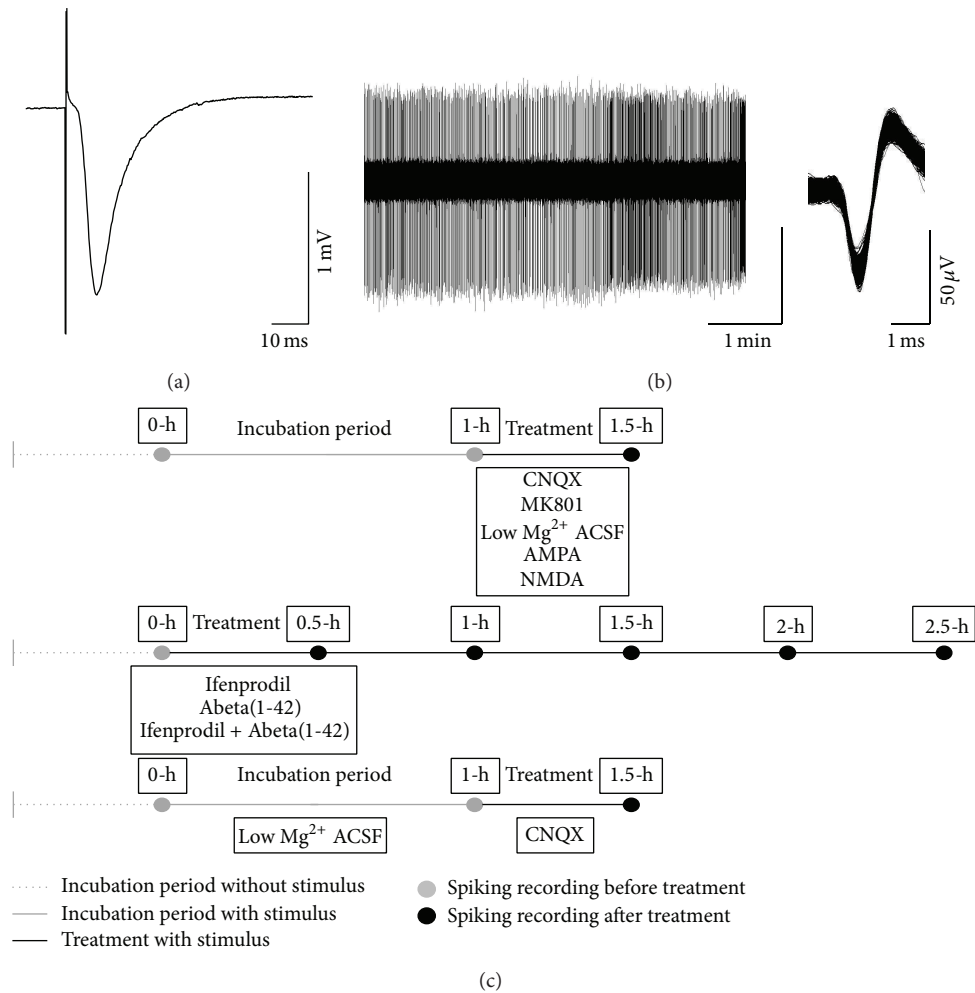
1 mV
10 ms
1 min
50 $\mu$V
1 ms
(a)
(b)

0-h
Incubation period
1-h
Treatment
1.5-h

CNQX
MK801
Low $Mg^{2+}$ ACSF
AMPA
NMDA

0-h
Treatment
0.5-h
1-h
1.5-h
2-h
2.5-h

Ifenprodil
Abeta(1-42)
Ifenprodil + Abeta(1-42)

0-h
Incubation period
1-h
Treatment
1.5-h

Low $Mg^{2+}$ ACSF
CNQX

Incubation period without stimulus
Incubation period with stimulus
Treatment with stimulus
Spiking recording before treatment
Spiking recording after treatment

(c)